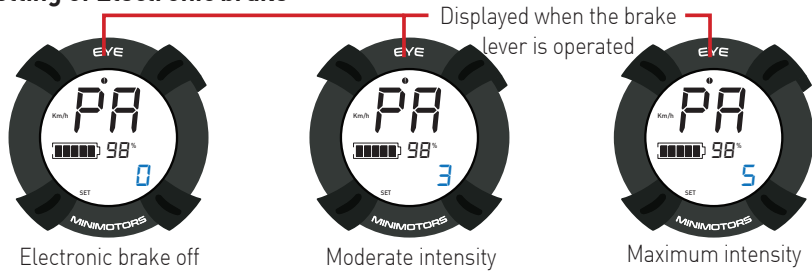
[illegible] of Electronic brake

Displayed when the brake lever is operated

EYE
Km/h
PA
98%
0
SET
MINIMOTORS
Electronic brake off

EYE
Km/h
PA
98%
3
SET
MINIMOTORS
Moderate intensity

EYE
Km/h
PA
98%
5
SET
MINIMOTORS
Maximum intensity